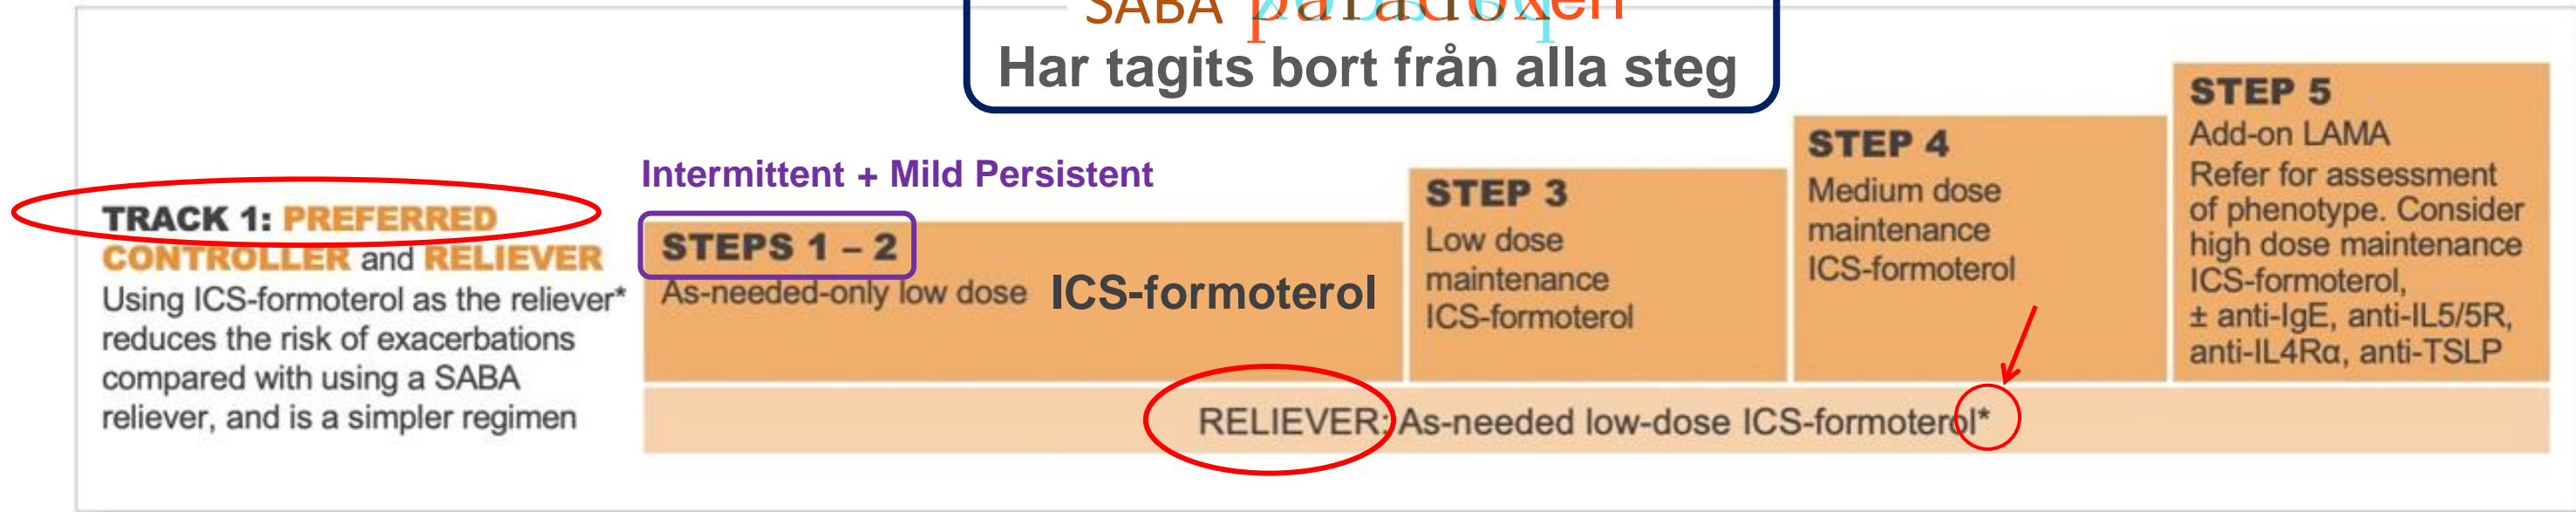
SABA paradoxen
Har tagits bort från alla steg

TRACK 1: PREFERRED CONTROLLER and RELIEVER
Using ICS-formoterol as the reliever* reduces the risk of exacerbations compared with using a SABA reliever, and is a simpler regimen

Intermittent + Mild Persistent

STEPS 1 – 2
As-needed-only low dose ICS-formoterol

STEP 3
Low dose maintenance ICS-formoterol

STEP 4
Medium dose maintenance ICS-formoterol

STEP 5
Add-on LAMA
Refer for assessment of phenotype. Consider high dose maintenance ICS-formoterol, ± anti-IgE, anti-IL5/5R, anti-IL4Rα, anti-TSLP

RELIEVER: As-needed low-dose ICS-formoterol*